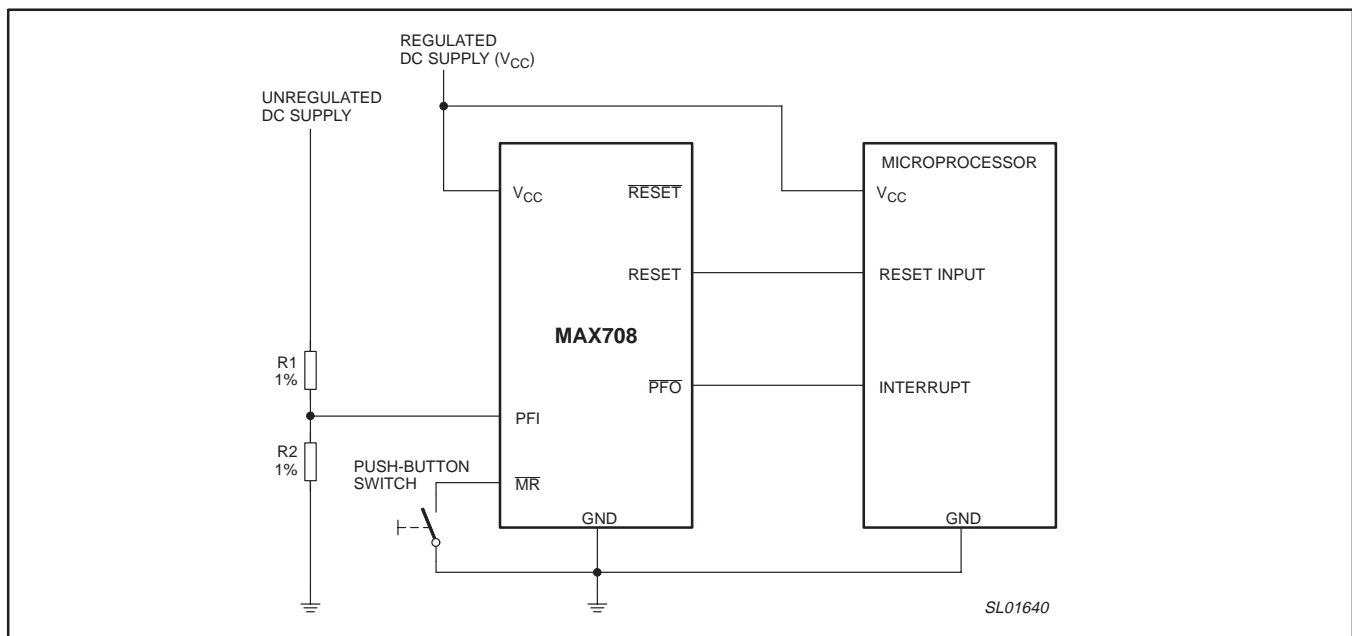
REGULATED
DC SUPPLY ($V_{CC}$)

UNREGULATED
DC SUPPLY

$V_{CC}$

$\overline{RESET}$

RESET

MAX708

$\overline{PFO}$

PFI

$\overline{MR}$

GND

MICROPROCESSOR

$V_{CC}$

RESET INPUT

INTERRUPT

GND

R1
1%

R2
1%

PUSH-BUTTON
SWITCH

SL01640